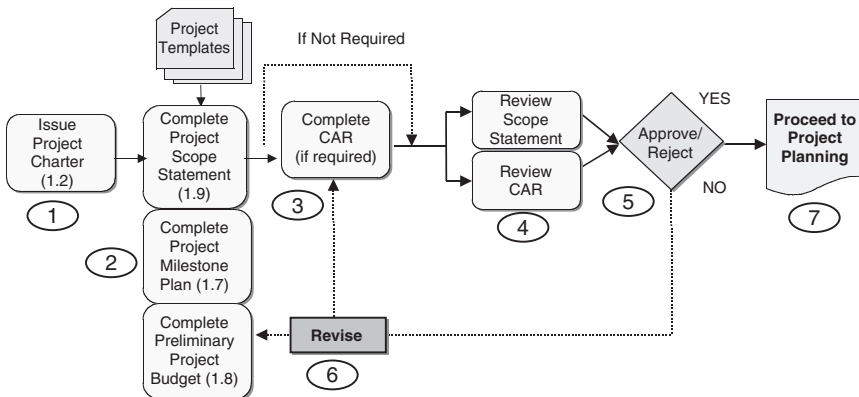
Project Templates

If Not Required

Issue Project Charter (1.2)

1

Complete Project Scope Statement (1.9)

2

Complete Project Milestone Plan (1.7)

Complete Preliminary Project Budget (1.8)

Complete CAR (if required)

3

Review Scope Statement

Review CAR

4

Approve/ Reject

YES

NO

5

Proceed to Project Planning

7

Revise

6